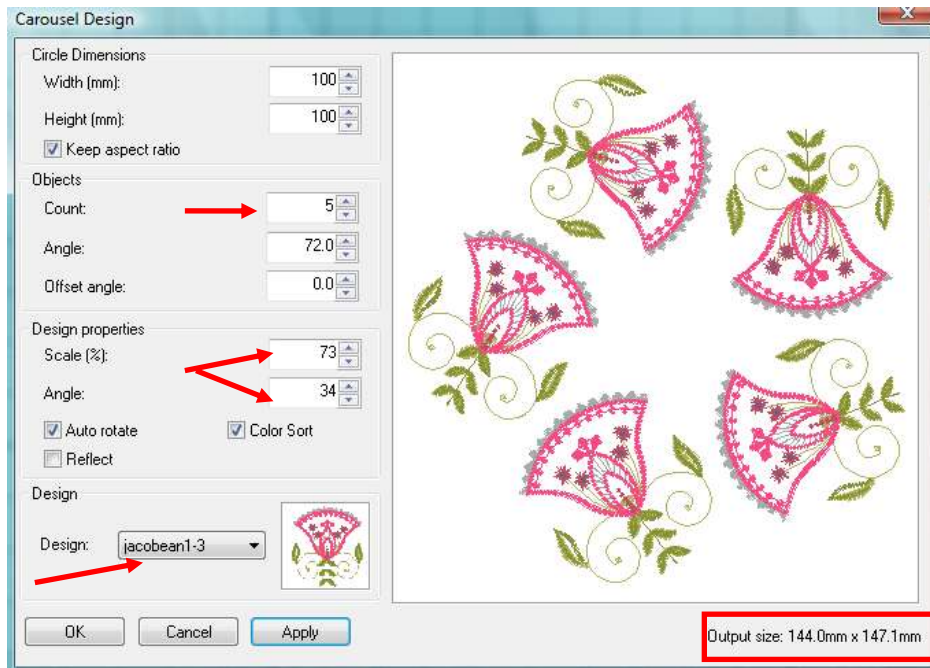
Carousel Design

Circle Dimensions
Width (mm): 100
Height (mm): 100
Keep aspect ratio

Objects
Count: 5
Angle: 72.0
Offset angle: 0.0

Design properties
Scale (%): 73
Angle: 34
Auto rotate
Color Sort
Reflect

Design
Design: jacobean1-3

OK
Cancel
Apply

Output size: 144.0mm x 147.1mm